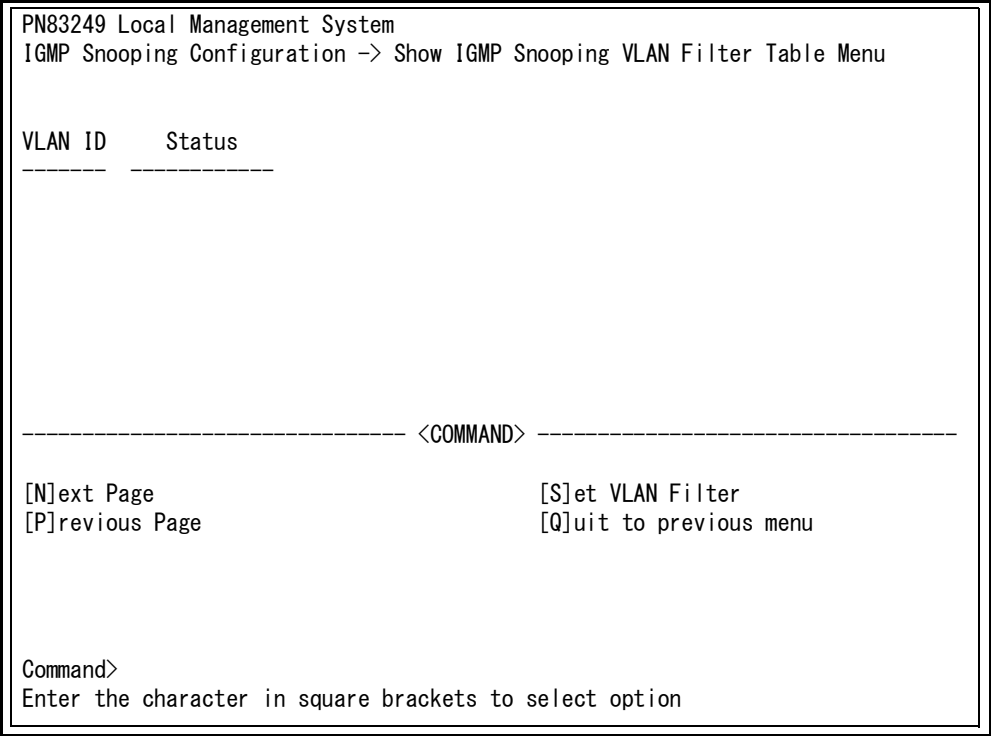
PN83249 Local Management System
IGMP Snooping Configuration -> Show IGMP Snooping VLAN Filter Table Menu

VLAN ID    Status
-------    -----------

------------------------------ <COMMAND> ----------------------------------

[N]ext Page                                [S]et VLAN Filter
[P]revious Page                            [Q]uit to previous menu

Command>
Enter the character in square brackets to select option